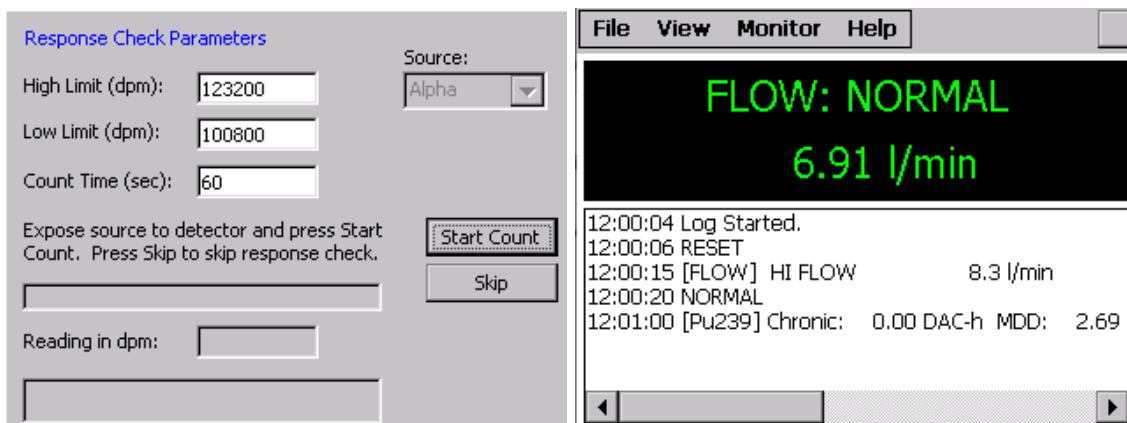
Response Check Parameters

High Limit (dpm): 123200

Low Limit (dpm): 100800

Count Time (sec): 60

Source:

Alpha

Expose source to detector and press Start Count. Press Skip to skip response check.

Start Count

Skip

Reading in dpm:

File View Monitor Help

FLOW: NORMAL

6.91 l/min

12:00:04 Log Started.
12:00:06 RESET
12:00:15 [FLOW] HI FLOW 8.3 l/min
12:00:20 NORMAL
12:01:00 [Pu239] Chronic: 0.00 DAC-h MDD: 2.69